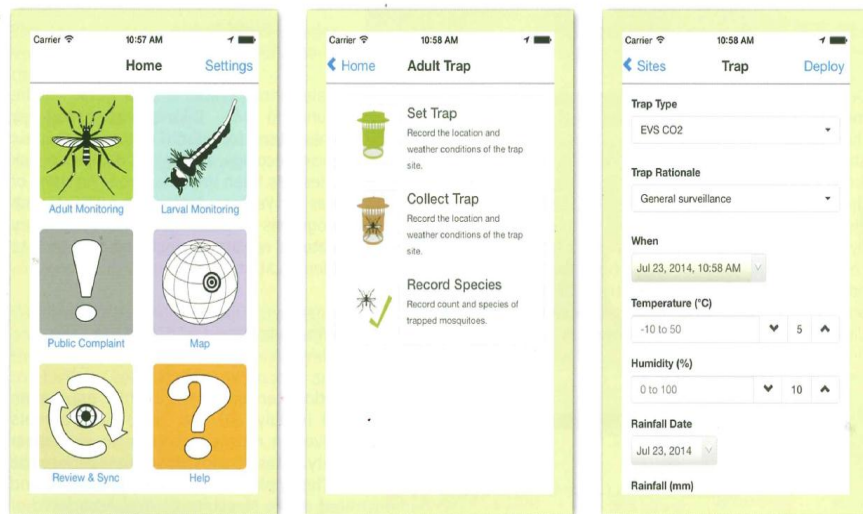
Carrier 10:57 AM

Home Settings

Adult Monitoring

Larval Monitoring

Public Complaint

Map

Review & Sync

Help

Carrier 10:58 AM

Home Adult Trap

Set Trap
Record the location and weather conditions of the trap site.

Collect Trap
Record the location and weather conditions of the trap site.

Record Species
Record count and species of trapped mosquitoes.

Carrier 10:58 AM

Sites Trap Deploy

Trap Type

EVS CO2

Trap Rationale

General surveillance

When

Jul 23, 2014, 10:58 AM

Temperature (°C)

-10 to 50 5

Humidity (%)

0 to 100 10

Rainfall Date

Jul 23, 2014

Rainfall (mm)